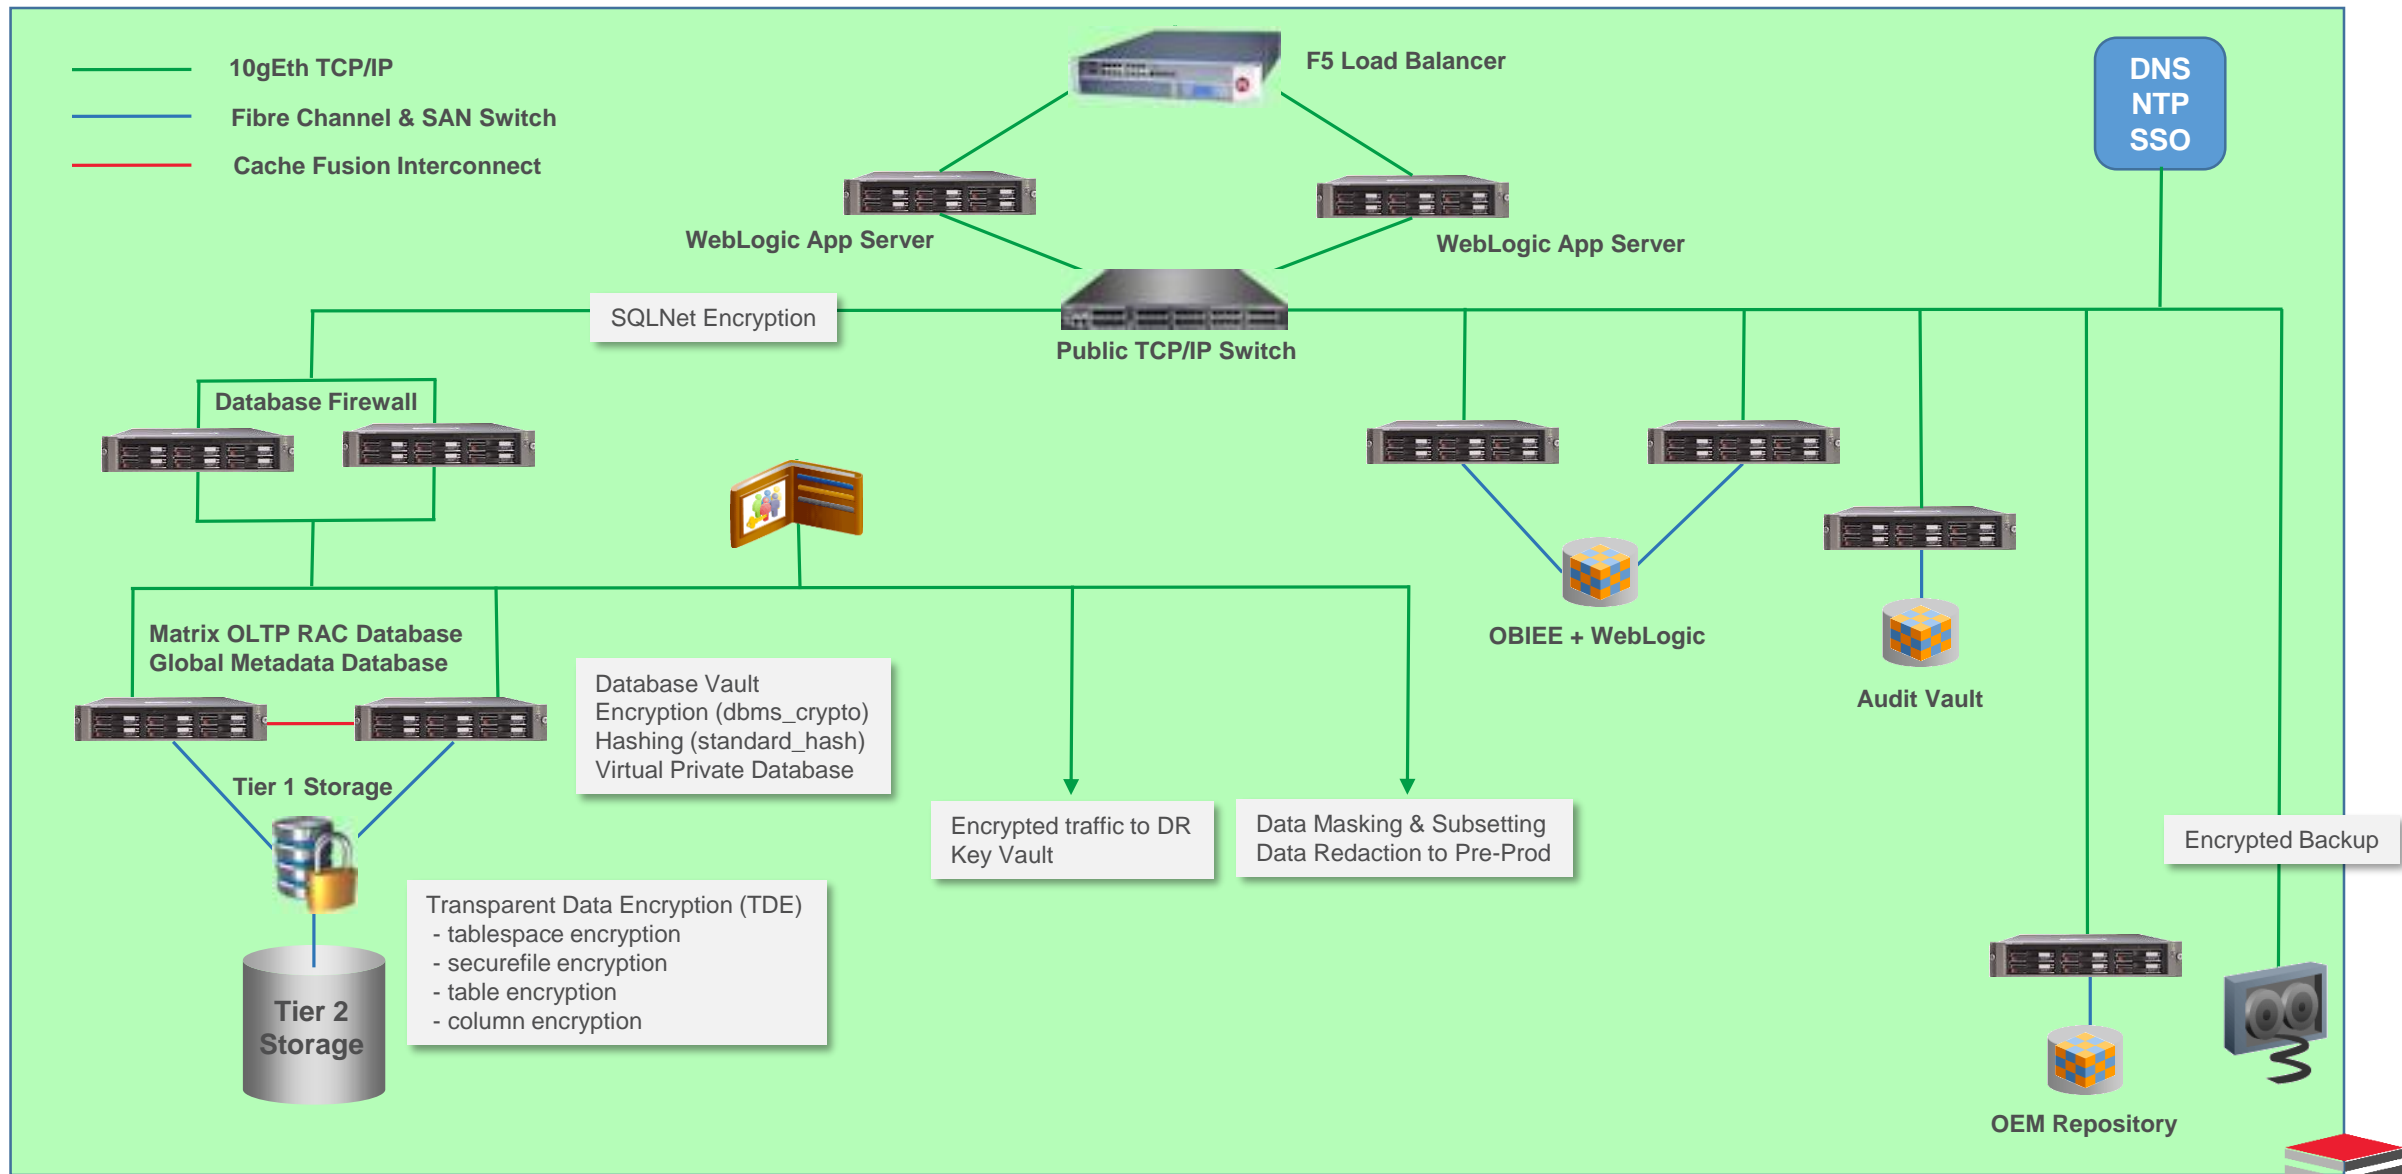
10gEth TCP/IP
Fibre Channel & SAN Switch
Cache Fusion Interconnect

F5 Load Balancer

DNS
NTP
SSO

WebLogic App Server

WebLogic App Server

SQLNet Encryption

Public TCP/IP Switch

Database Firewall

OBIEE + WebLogic

Audit Vault

Matrix OLTP RAC Database
Global Metadata Database

Database Vault
Encryption (dbms_crypto)
Hashing (standard_hash)
Virtual Private Database

Tier 1 Storage

Encrypted traffic to DR
Key Vault

Data Masking & Subsetting
Data Redaction to Pre-Prod

Encrypted Backup

Transparent Data Encryption (TDE)
- tablespace encryption
- securefile encryption
- table encryption
- column encryption

Tier 2
Storage

OEM Repository